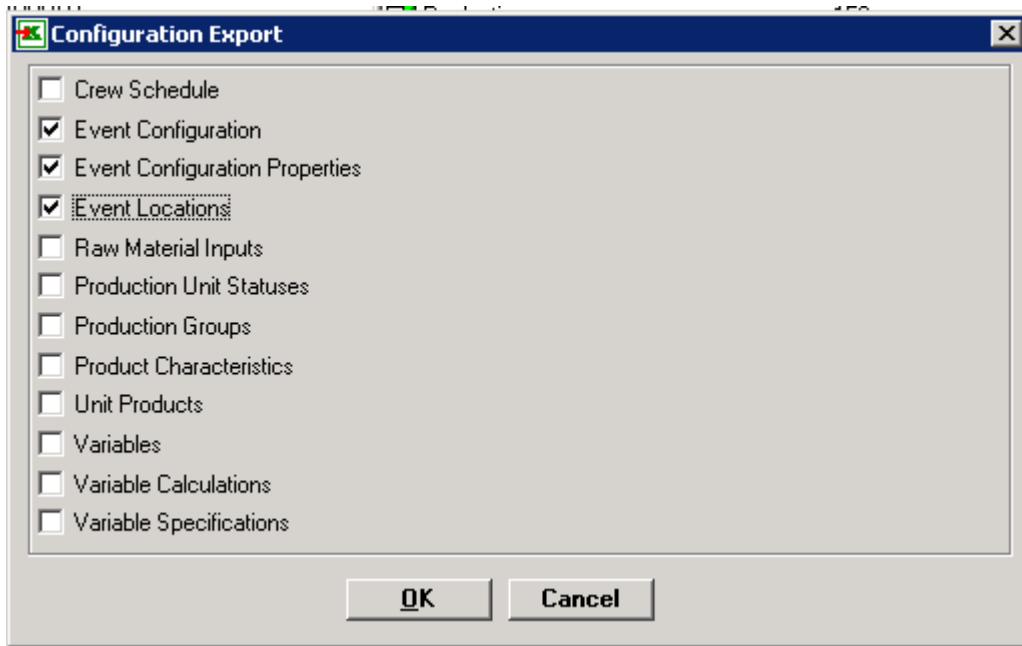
Configuration Export

☐ Crew Schedule
☑ Event Configuration
☑ Event Configuration Properties
☑ Event Locations
☐ Raw Material Inputs
☐ Production Unit Statuses
☐ Production Groups
☐ Product Characteristics
☐ Unit Products
☐ Variables
☐ Variable Calculations
☐ Variable Specifications

OK
Cancel